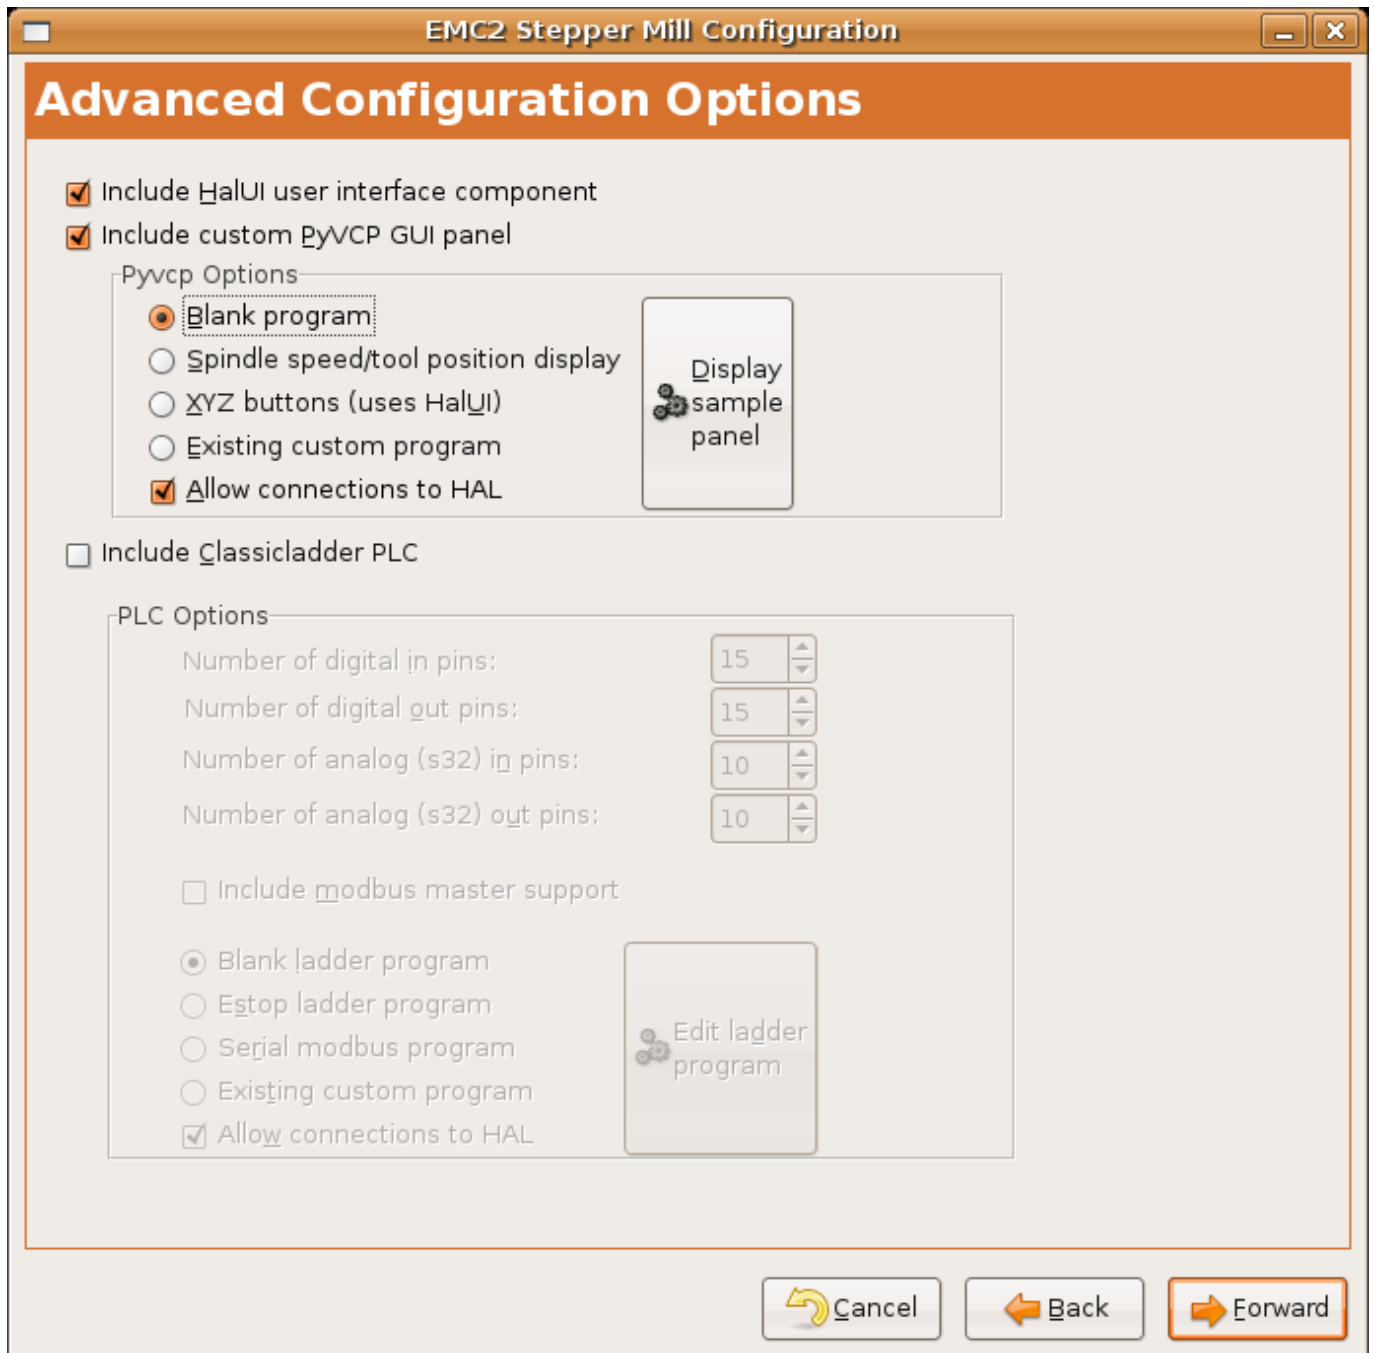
EMC2 Stepper Mill Configuration

Advanced Configuration Options

Include HalUI user interface component
Include custom PyVCP GUI panel

Pyvcp Options
Blank program
Spindle speed/tool position display
XYZ buttons (uses HalUI)
Existing custom program
Allow connections to HAL

Display sample panel

Include Classicladder PLC

PLC Options
Number of digital in pins: 15
Number of digital out pins: 15
Number of analog (s32) in pins: 10
Number of analog (s32) out pins: 10

Include modbus master support

Blank ladder program
Estop ladder program
Serial modbus program
Existing custom program
Allow connections to HAL

Edit ladder program

Cancel
Back
Forward